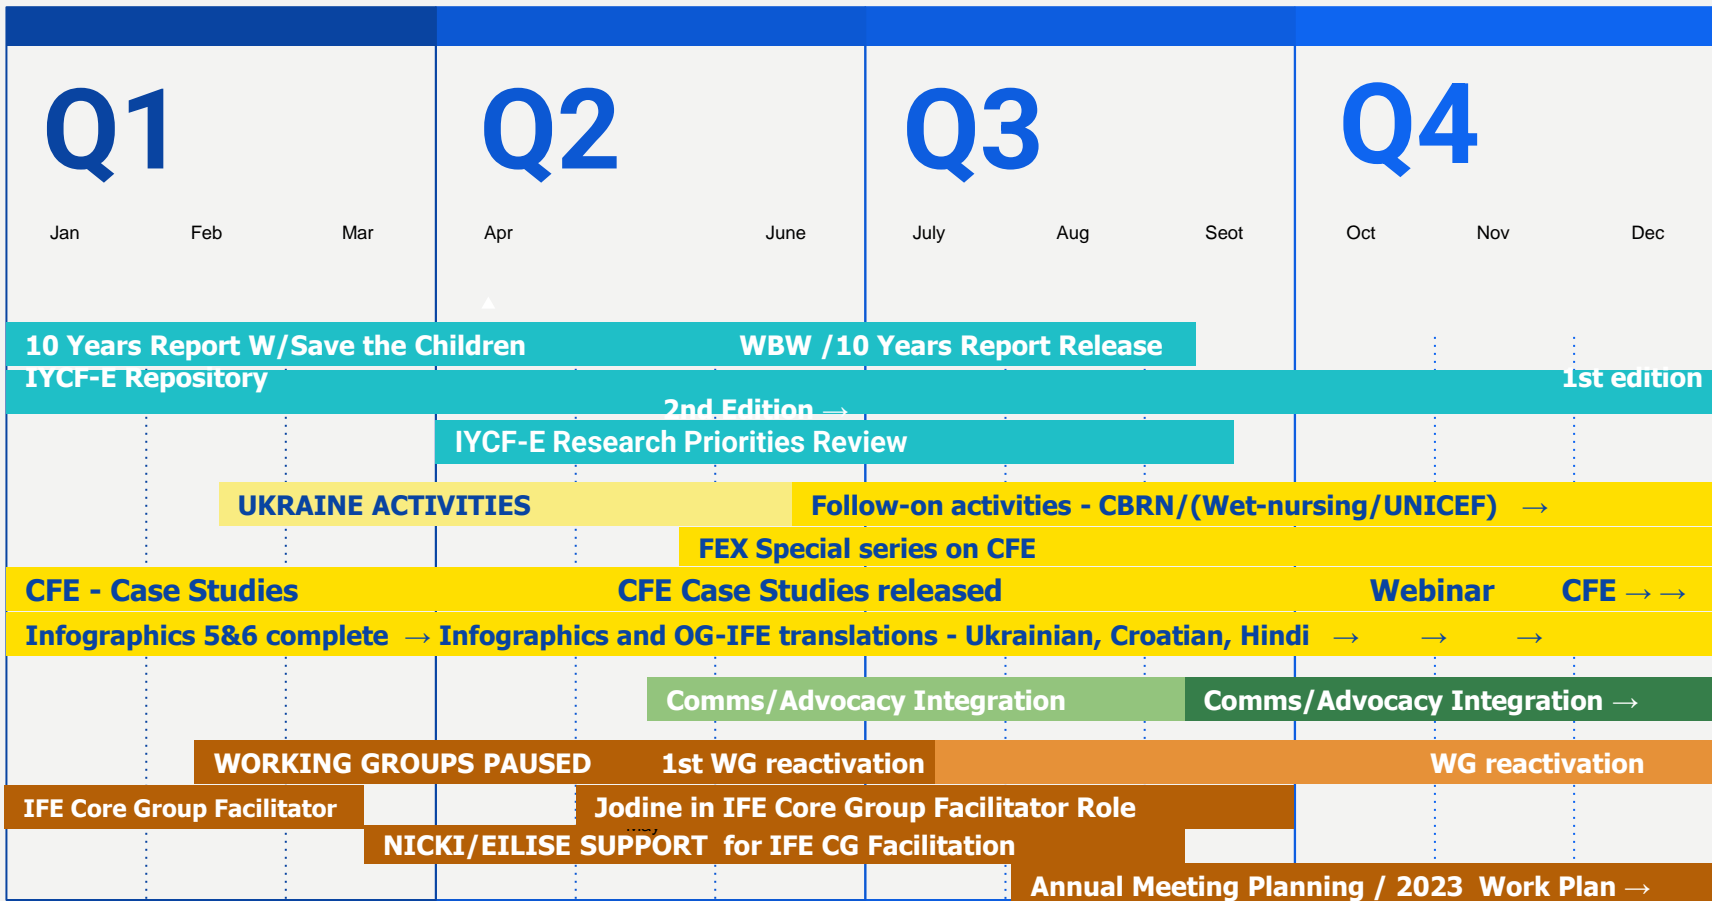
Q1

Q2

Q3

Q4

Jan Feb Mar Apr June July Aug Seot Oct Nov Dec

10 Years Report W/Save the Children WBW /10 Years Report Release

IYCF-E Repository 1st edition

2nd Edition →

IYCF-E Research Priorities Review

UKRAINE ACTIVITIES Follow-on activities - CBRN/(Wet-nursing/UNICEF) →

FEX Special series on CFE

CFE - Case Studies CFE Case Studies released Webinar CFE → →

Infographics 5&6 complete → Infographics and OG-IFE translations - Ukrainian, Croatian, Hindi → → →

Comms/Advocacy Integration Comms/Advocacy Integration →

WORKING GROUPS PAUSED 1st WG reactivation WG reactivation

IFE Core Group Facilitator Jodine in IFE Core Group Facilitator Role

NICKI/EILISE SUPPORT for IFE CG Facilitation

Annual Meeting Planning / 2023 Work Plan →